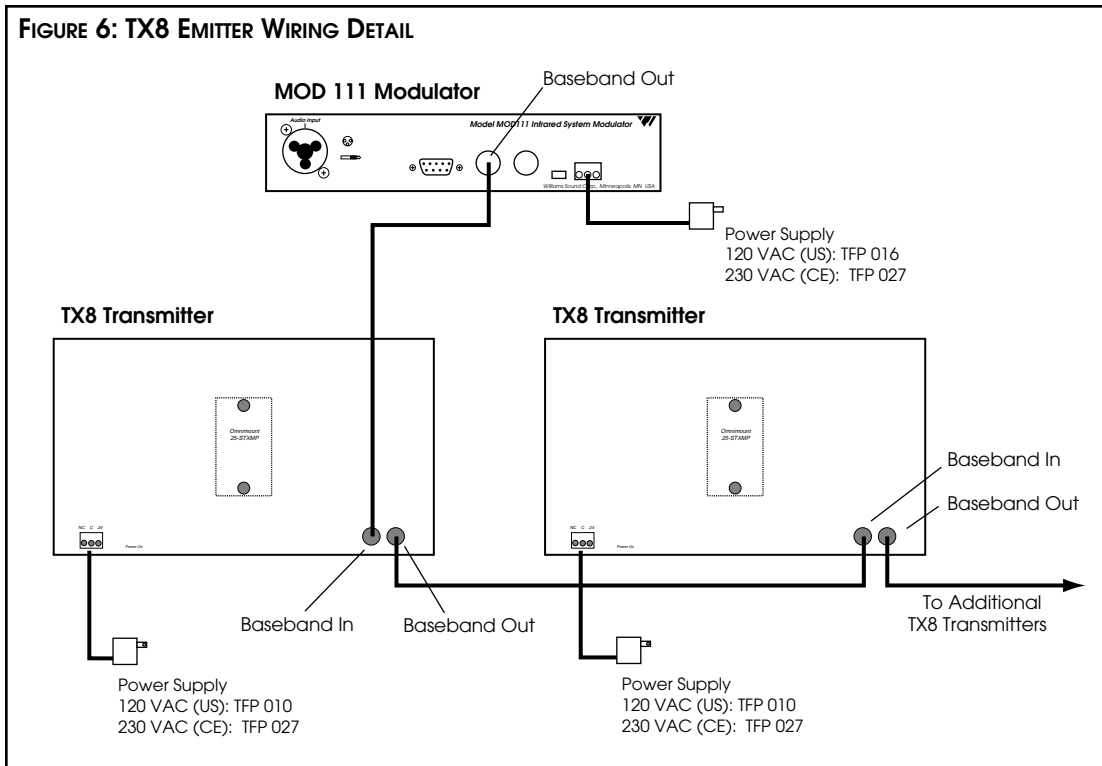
FIGURE 6: TX8 EMITTER WIRING DETAIL

MOD 111 Modulator

Baseband Out

Audio Input

Model MOD111 Infrared System Modulator

Williams Sound Corp., Minneapolis, MN USA

Power Supply
120 VAC (US): TFP 016
230 VAC (CE): TFP 027

TX8 Transmitter

Omnimount
25-STXMP

NC C 24

Power On

Baseband In

Baseband Out

Power Supply
120 VAC (US): TFP 010
230 VAC (CE): TFP 027

TX8 Transmitter

Omnimount
25-STXMP

NC C 24

Power On

Baseband In

Baseband Out

To Additional
TX8 Transmitters

Power Supply
120 VAC (US): TFP 010
230 VAC (CE): TFP 027